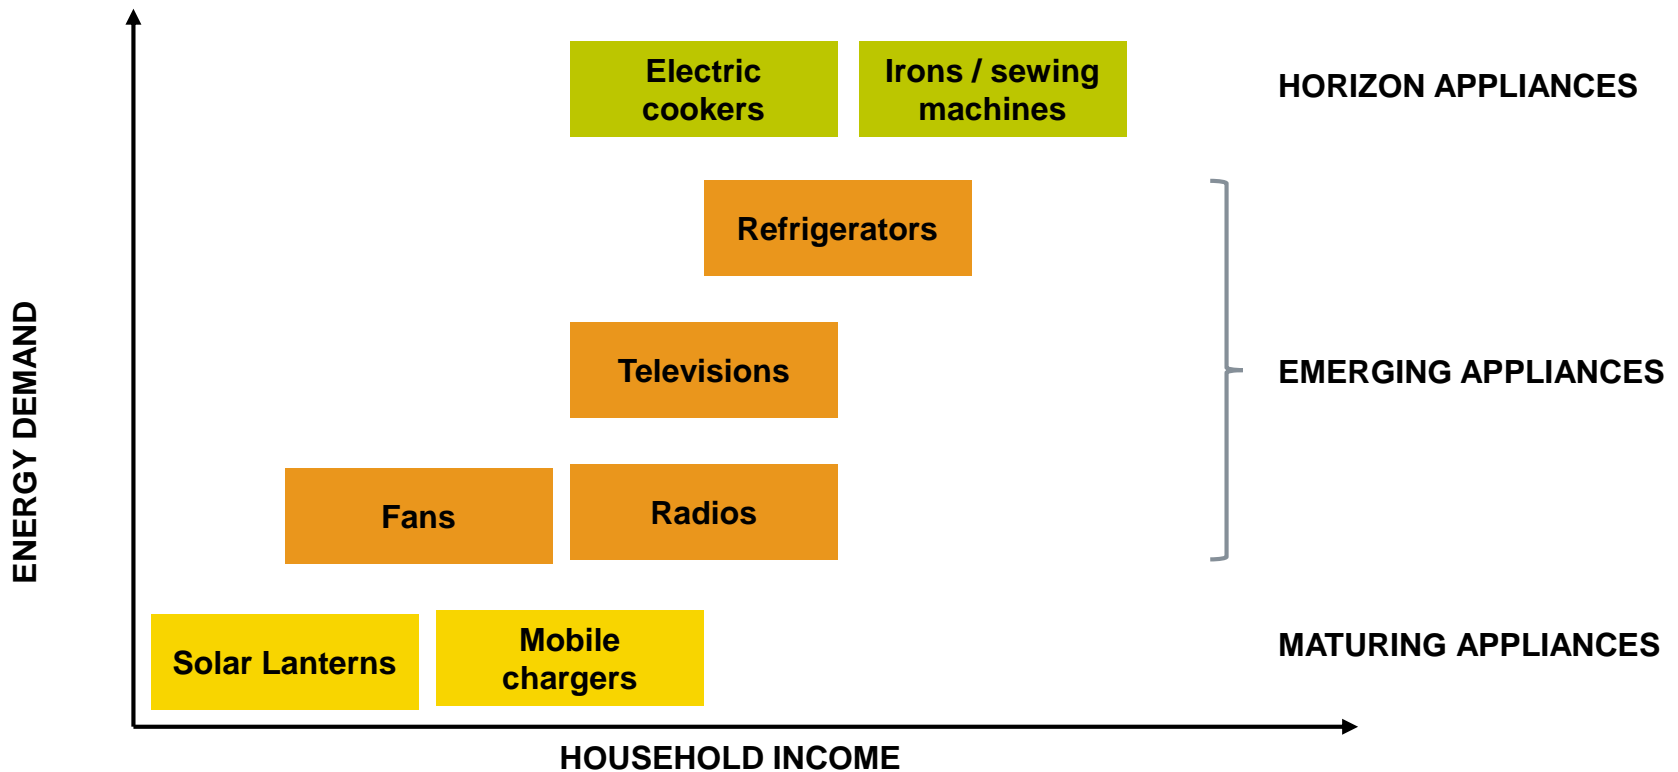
ENERGY DEMAND

Electric cookers

Irons / sewing machines

HORIZON APPLIANCES

Refrigerators

Televisions

EMERGING APPLIANCES

Fans

Radios

Solar Lanterns

Mobile chargers

MATURING APPLIANCES

HOUSEHOLD INCOME